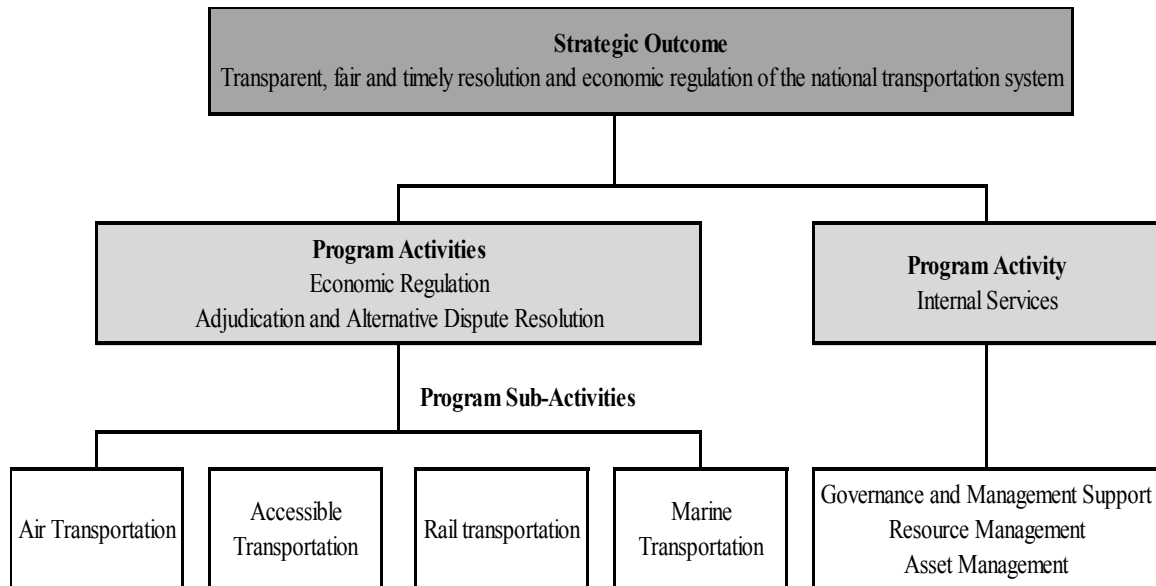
**Strategic Outcome**
Transparent, fair and timely resolution and economic regulation of the national transportation system

**Program Activities**
Economic Regulation
Adjudication and Alternative Dispute Resolution

**Program Activity**
Internal Services

**Program Sub-Activities**

Air Transportation

Accessible Transportation

Rail transportation

Marine Transportation

Governance and Management Support
Resource Management
Asset Management